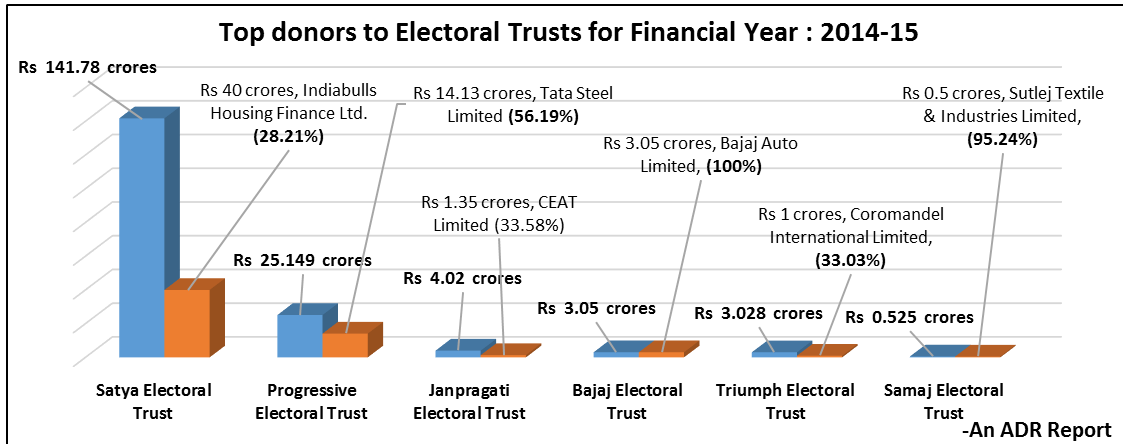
Top donors to Electoral Trusts for Financial Year : 2014-15

Rs 141.78 crores

Rs 40 crores, Indiabulls Housing Finance Ltd. **(28.21%)**

Rs 14.13 crores, Tata Steel Limited **(56.19%)**

Rs 3.05 crores, Bajaj Auto Limited, **(100%)**

Rs 0.5 crores, Sutlej Textile & Industries Limited, **(95.24%)**

Rs 1.35 crores, CEAT Limited (33.58%)

Rs 1 crores, Coromandel International Limited, **(33.03%)**

Rs 25.149 crores

Rs 4.02 crores

Rs 3.05 crores

Rs 3.028 crores

Rs 0.525 crores

Satya Electoral Trust

Progressive Electoral Trust

Janpragati Electoral Trust

Bajaj Electoral Trust

Triumph Electoral Trust

Samaj Electoral Trust

-An ADR Report